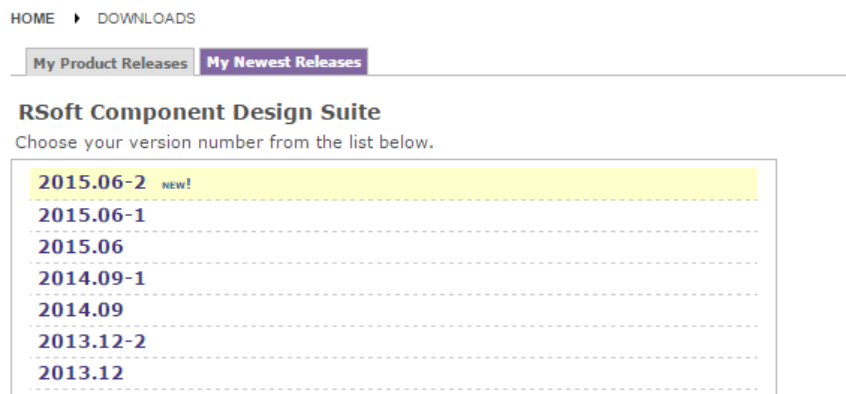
HOME ▸ DOWNLOADS

My Product Releases | My Newest Releases

RSoft Component Design Suite

Choose your version number from the list below.

2015.06-2 NEW!
2015.06-1
2015.06
2014.09-1
2014.09
2013.12-2
2013.12